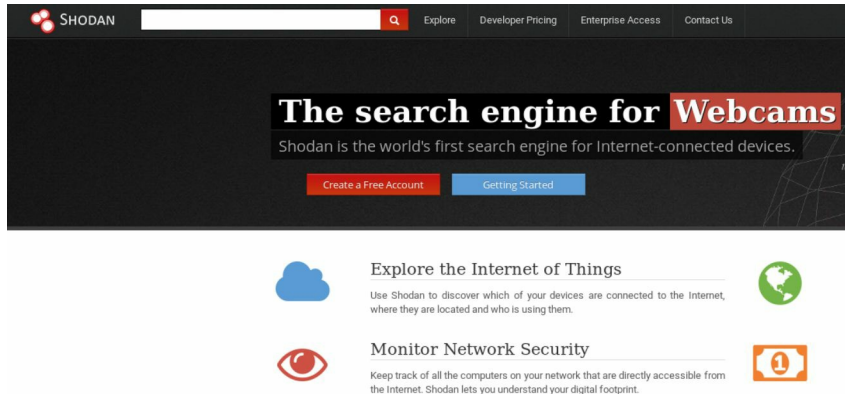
SHODAN

Explore

Developer Pricing

Enterprise Access

Contact Us

The search engine for Webcams

Shodan is the world's first search engine for Internet-connected devices.

Create a Free Account

Getting Started

Explore the Internet of Things

Use Shodan to discover which of your devices are connected to the Internet, where they are located and who is using them.

Monitor Network Security

Keep track of all the computers on your network that are directly accessible from the Internet. Shodan lets you understand your digital footprint.